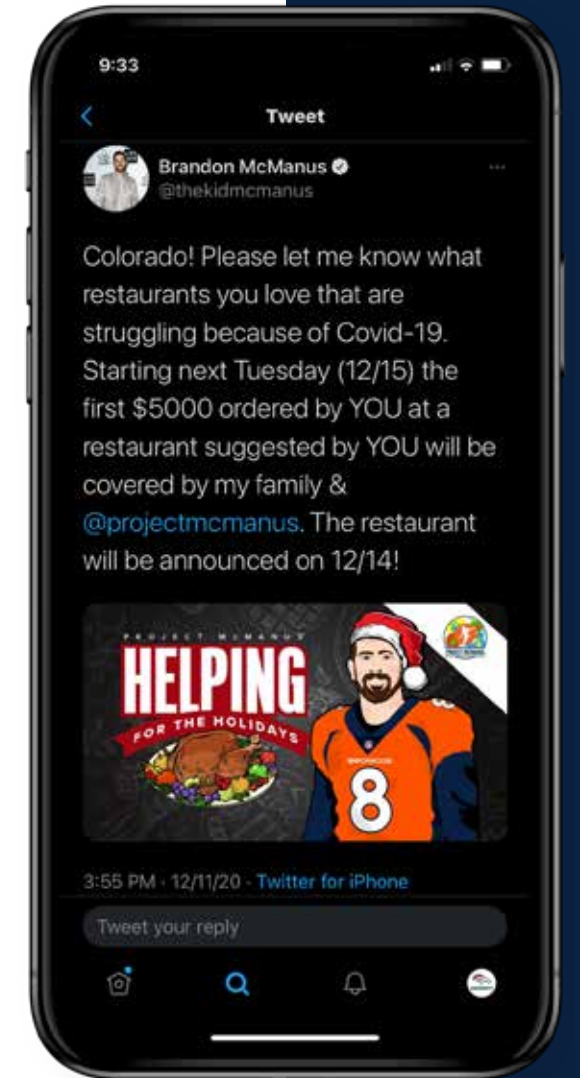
9:33

Tweet

Brandon McManus
@thekidmcmanus

Colorado! Please let me know what restaurants you love that are struggling because of Covid-19. Starting next Tuesday (12/15) the first $5000 ordered by YOU at a restaurant suggested by YOU will be covered by my family & @projectmcmanus. The restaurant will be announced on 12/14!

PROJECT McMANUS
HELPING
FOR THE HOLIDAYS
8

3:55 PM · 12/11/20 · Twitter for iPhone

Tweet your reply